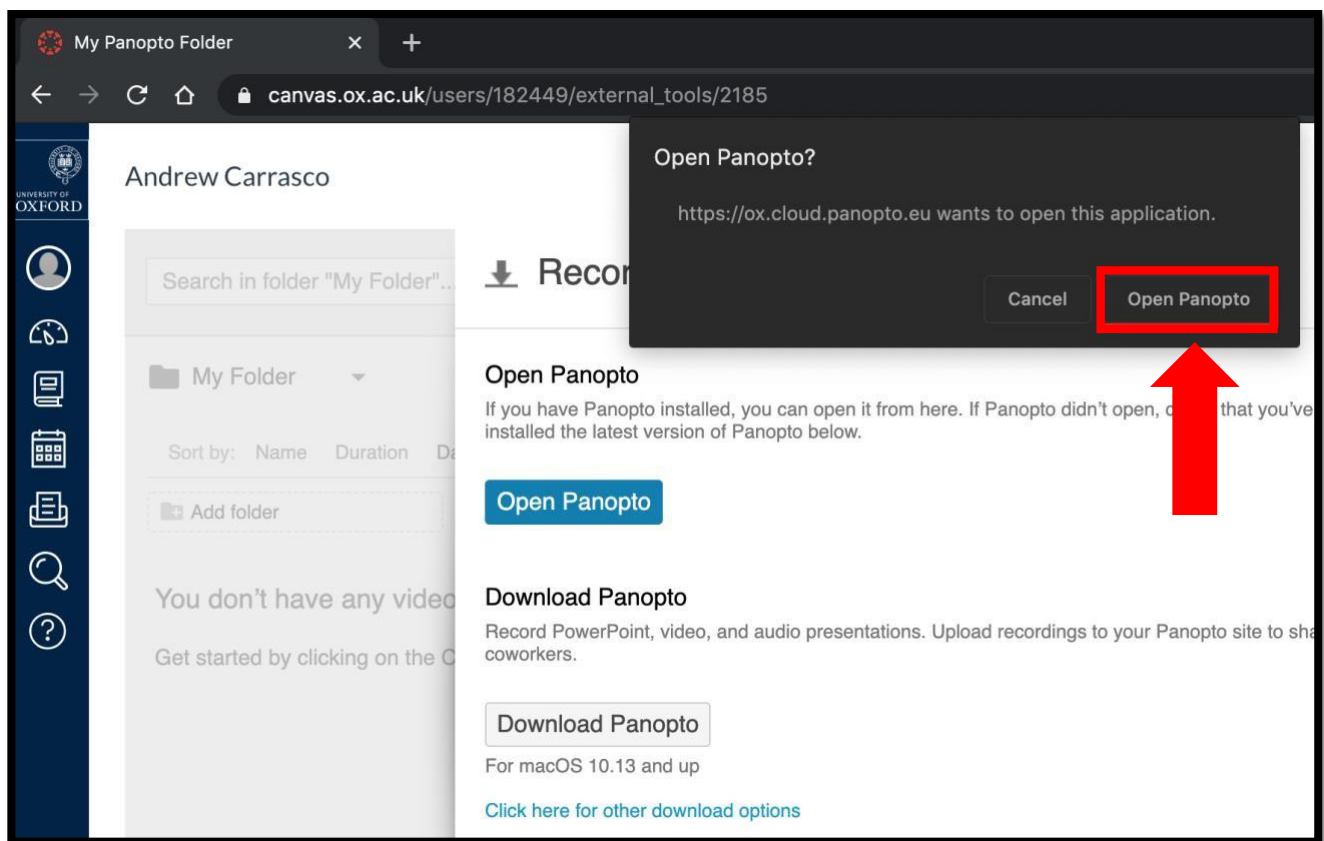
My Panopto Folder ×
+

canvas.ox.ac.uk/users/182449/external_tools/2185

UNIVERSITY OF OXFORD

Andrew Carrasco

Search in folder "My Folder"...

My Folder

Sort by: Name Duration Da

Add folder

You don't have any video

Get started by clicking on the C

Recor

Open Panopto?

https://ox.cloud.panopto.eu wants to open this application.

Cancel

Open Panopto

Open Panopto

If you have Panopto installed, you can open it from here. If Panopto didn't open, c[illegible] that you've installed the latest version of Panopto below.

Open Panopto

Download Panopto

Record PowerPoint, video, and audio presentations. Upload recordings to your Panopto site to sha coworkers.

Download Panopto

For macOS 10.13 and up

Click here for other download options